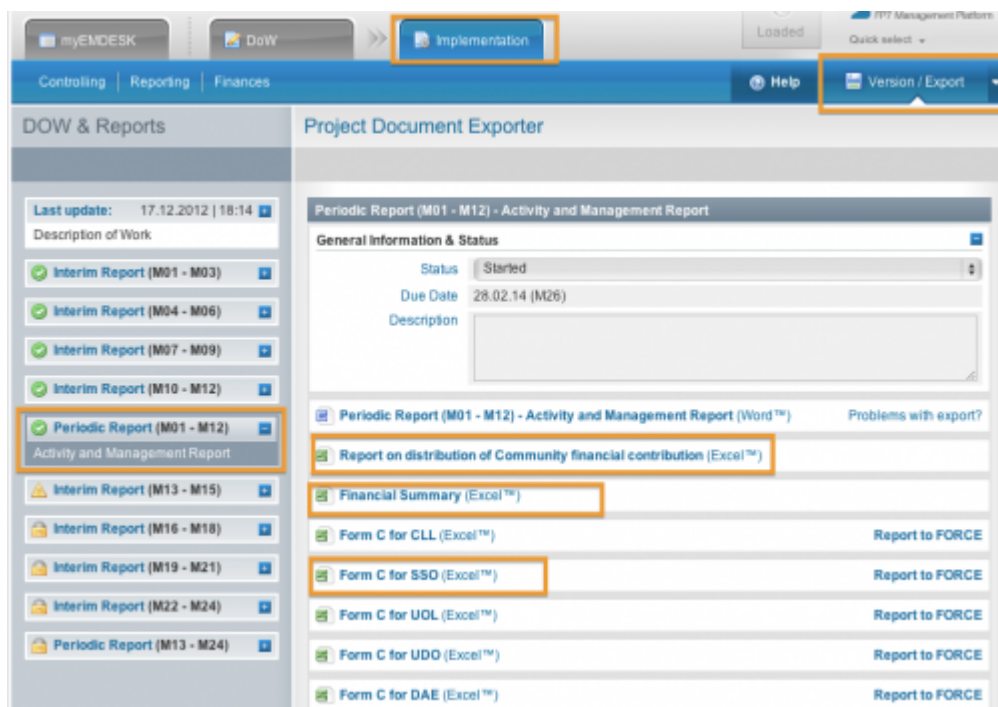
myEMDESK DoW Implementation Loaded FP7 Management Platform Quick select

Controlling | Reporting | Finances Help Version / Export

DOW & Reports

Project Document Exporter

Last update: 17.12.2012 | 18:14
Description of Work

Interim Report (M01 - M03)

Interim Report (M04 - M06)

Interim Report (M07 - M09)

Interim Report (M10 - M12)

Periodic Report (M01 - M12)
Activity and Management Report

Interim Report (M13 - M15)

Interim Report (M16 - M18)

Interim Report (M19 - M21)

Interim Report (M22 - M24)

Periodic Report (M13 - M24)

Periodic Report (M01 - M12) - Activity and Management Report

General Information & Status

Status Started
Due Date 28.02.14 (M26)
Description

Periodic Report (M01 - M12) - Activity and Management Report (Word™) Problems with export?

Report on distribution of Community financial contribution (Excel™)

Financial Summary (Excel™)

Form C for CLL (Excel™) Report to FORCE

Form C for SSO (Excel™) Report to FORCE

Form C for UOL (Excel™) Report to FORCE

Form C for UDO (Excel™) Report to FORCE

Form C for DAE (Excel™) Report to FORCE